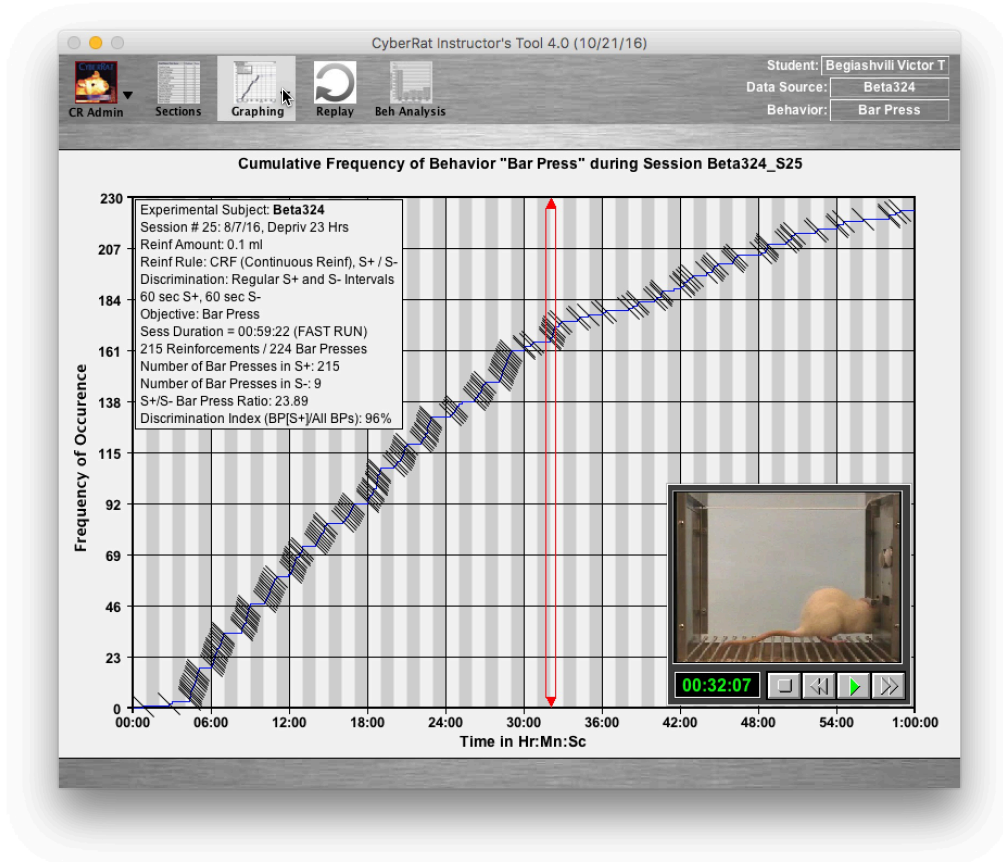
CyberRat Instructor's Tool 4.0 (10/21/16)

CR Admin
Sections
Graphing
Replay
Beh Analysis

Student: Begiashvili Victor T
Data Source: Beta324
Behavior: Bar Press

Cumulative Frequency of Behavior "Bar Press" during Session Beta324_S25

Experimental Subject: Beta324
Session # 25: 8/7/16, Depriv 23 Hrs
Reinf Amount: 0.1 ml
Reinf Rule: CRF (Continuous Reinf), S+ / S-
Discrimination: Regular S+ and S- Intervals
60 sec S+, 60 sec S-
Objective: Bar Press
Sess Duration = 00:59:22 (FAST RUN)
215 Reinforcements / 224 Bar Presses
Number of Bar Presses in S+: 215
Number of Bar Presses in S-: 9
S+/S- Bar Press Ratio: 23.89
Discrimination Index (BP[S+]/All BPs): 96%

Frequency of Occurence
230
207
184
161
138
115
92
69
46
23
0

00:00 06:00 12:00 18:00 24:00 30:00 36:00 42:00 48:00 54:00 1:00:00
Time in Hr:Mn:Sc

00:32:07